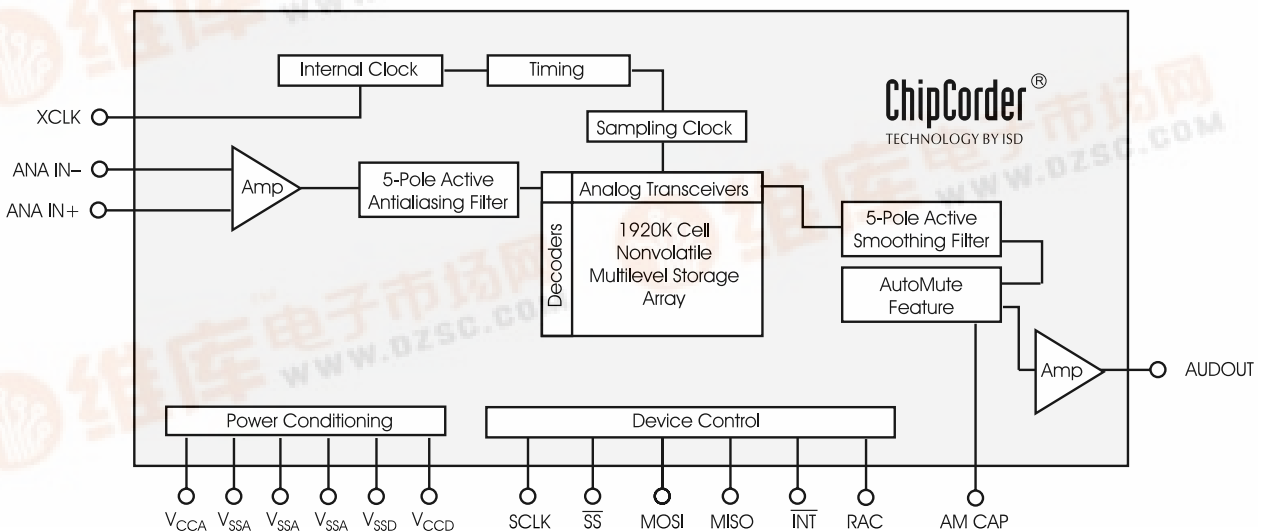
Internal Clock

Timing

ChipCorder®
TECHNOLOGY BY ISD

XCLK

Sampling Clock

ANA IN–

ANA IN+

Amp

5-Pole Active Antialiasing Filter

Analog Transceivers

Decoders

1920K Cell Nonvolatile Multilevel Storage Array

5-Pole Active Smoothing Filter

AutoMute Feature

Amp

AUDOUT

Power Conditioning

Device Control

$V_{CCA}$ $V_{SSA}$ $V_{SSA}$ $V_{SSA}$ $V_{SSD}$ $V_{CCD}$

SCLK $\overline{SS}$ MOSI MISO $\overline{INT}$ RAC

AM CAP

www.dzsc.com